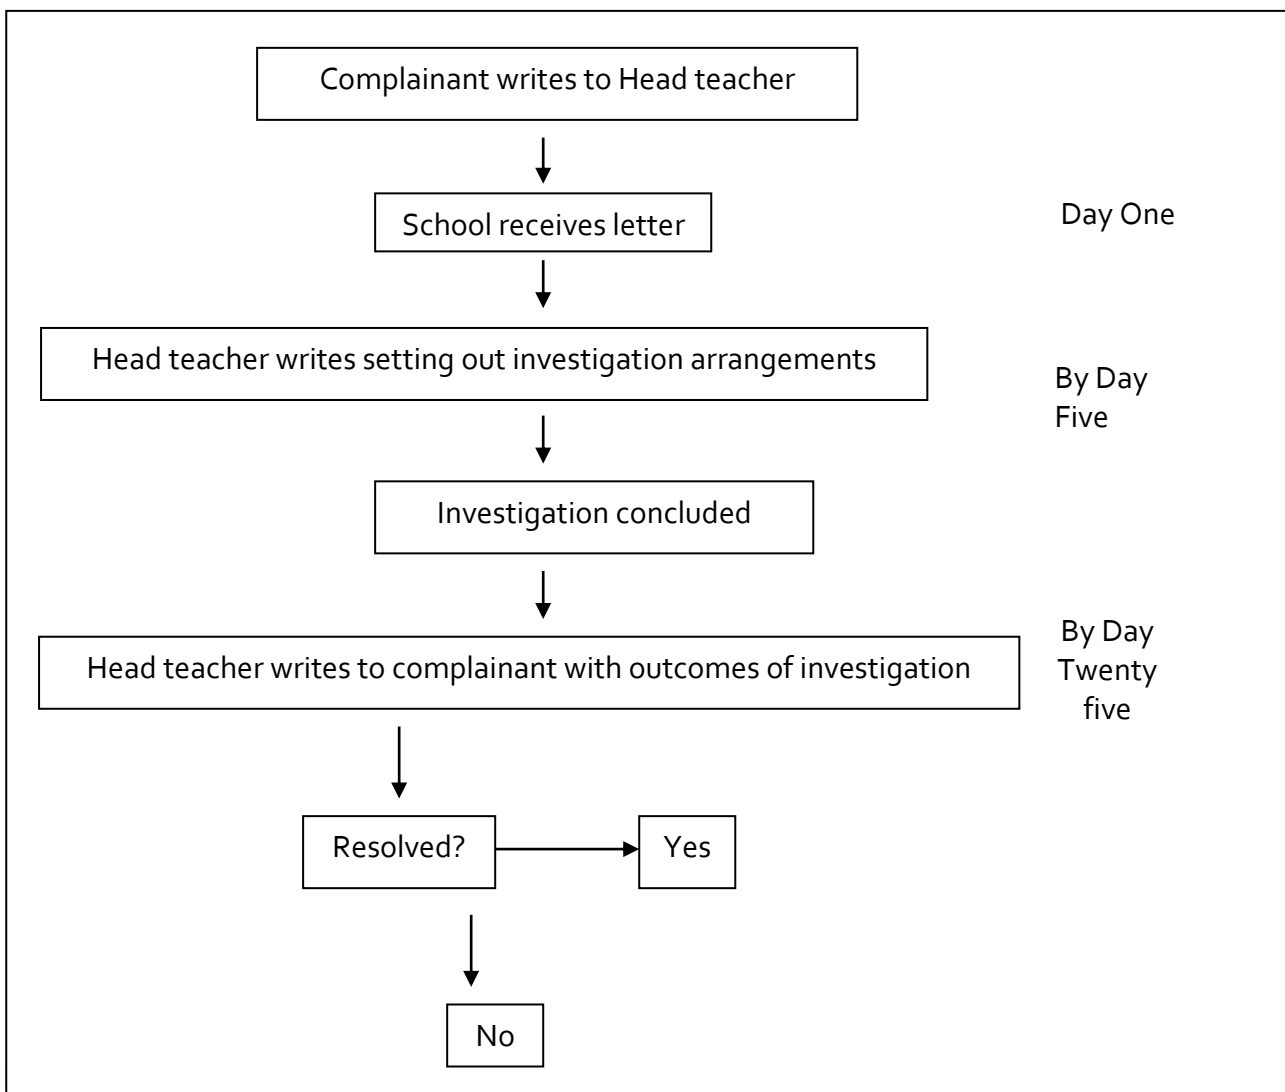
Complainant writes to Head teacher

School receives letter

Day One

Head teacher writes setting out investigation arrangements

By Day Five

Investigation concluded

By Day Twenty five

Head teacher writes to complainant with outcomes of investigation

Resolved?

Yes

No